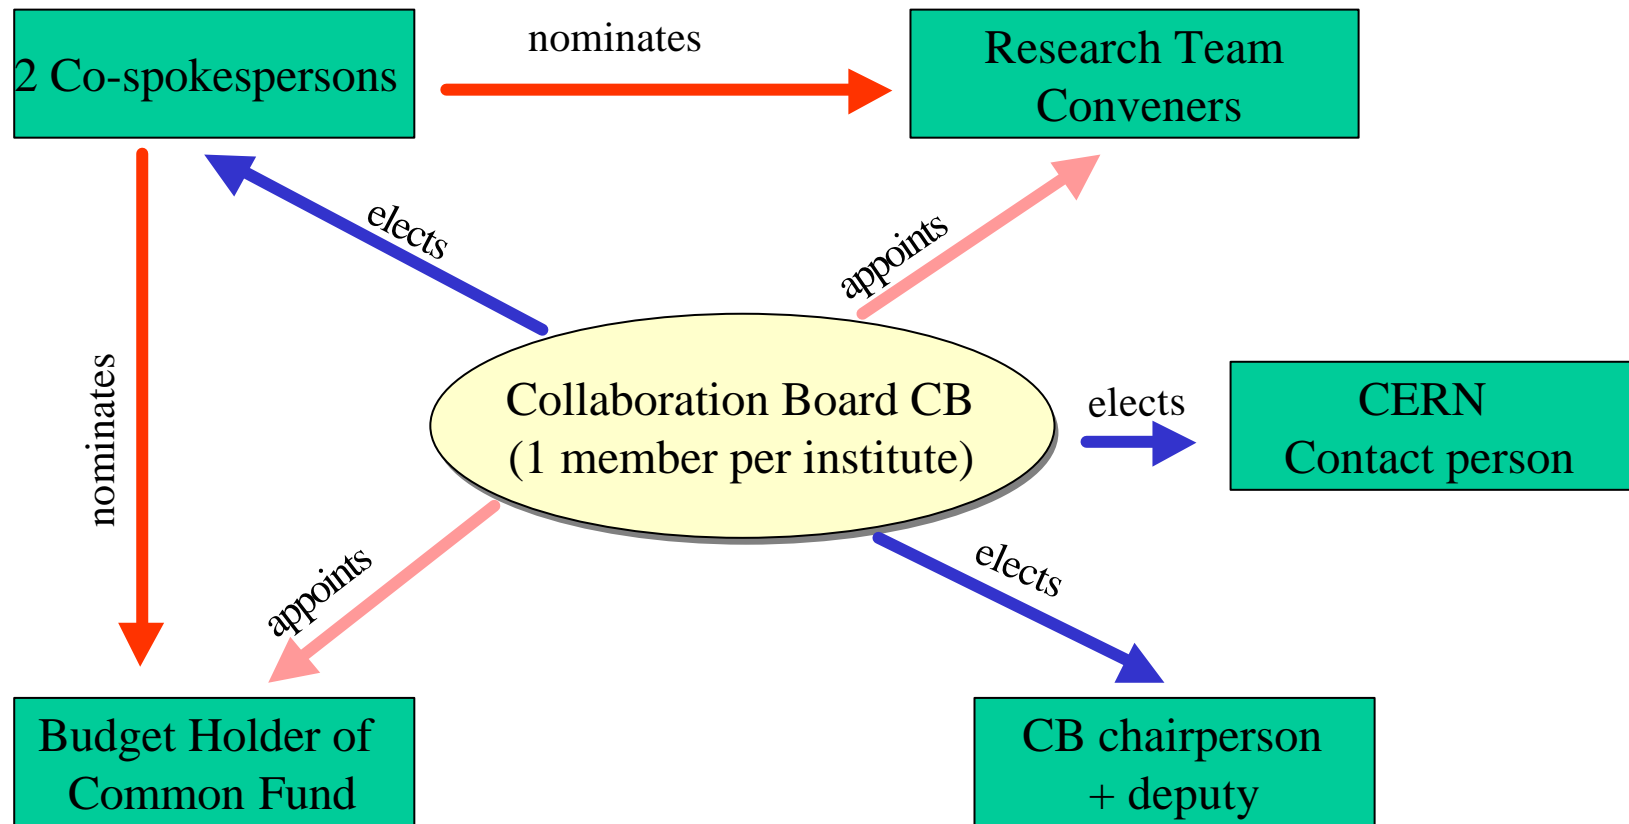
2 Co-spokespersons

nominates

Research Team Conveners

elects

appoints

nominates

Collaboration Board CB (1 member per institute)

elects

CERN Contact person

appoints

elects

Budget Holder of Common Fund

CB chairperson + deputy